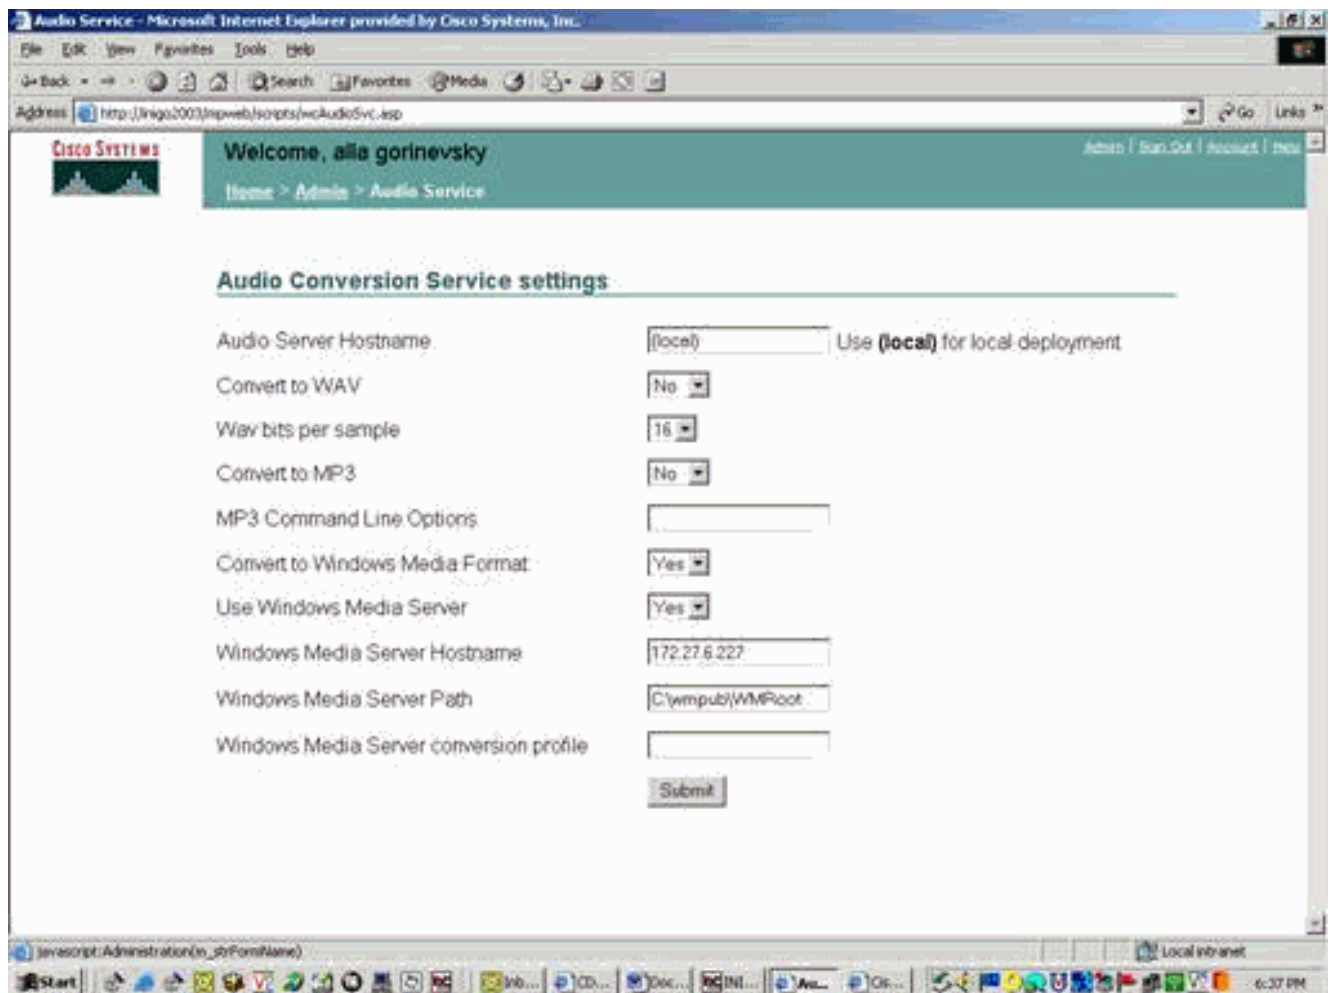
Audio Service - Microsoft Internet Explorer provided by Cisco Systems, Inc.

File Edit View Favorites Tools Help

Back Search Favorites Media

Address http://inigo2003/mpweb/scripts/wcAudioSvc.asp Go Links

CISCO SYSTEMS

Welcome, alla gorinevsky

Admin | Sign Out | Account | Help

Home > Admin > Audio Service

Audio Conversion Service settings

Audio Server Hostname (local) Use (local) for local deployment

Convert to WAV No

Wav bits per sample 16

Convert to MP3 No

MP3 Command Line Options

Convert to Windows Media Format Yes

Use Windows Media Server Yes

Windows Media Server Hostname 172.27.6.227

Windows Media Server Path C:\wmpub\WMRoot

Windows Media Server conversion profile

Submit

javascript:Administration(m_strFormName)

Local intranet

Start Inb... CD... Doc... INI... Au... Cis...

6:37 PM